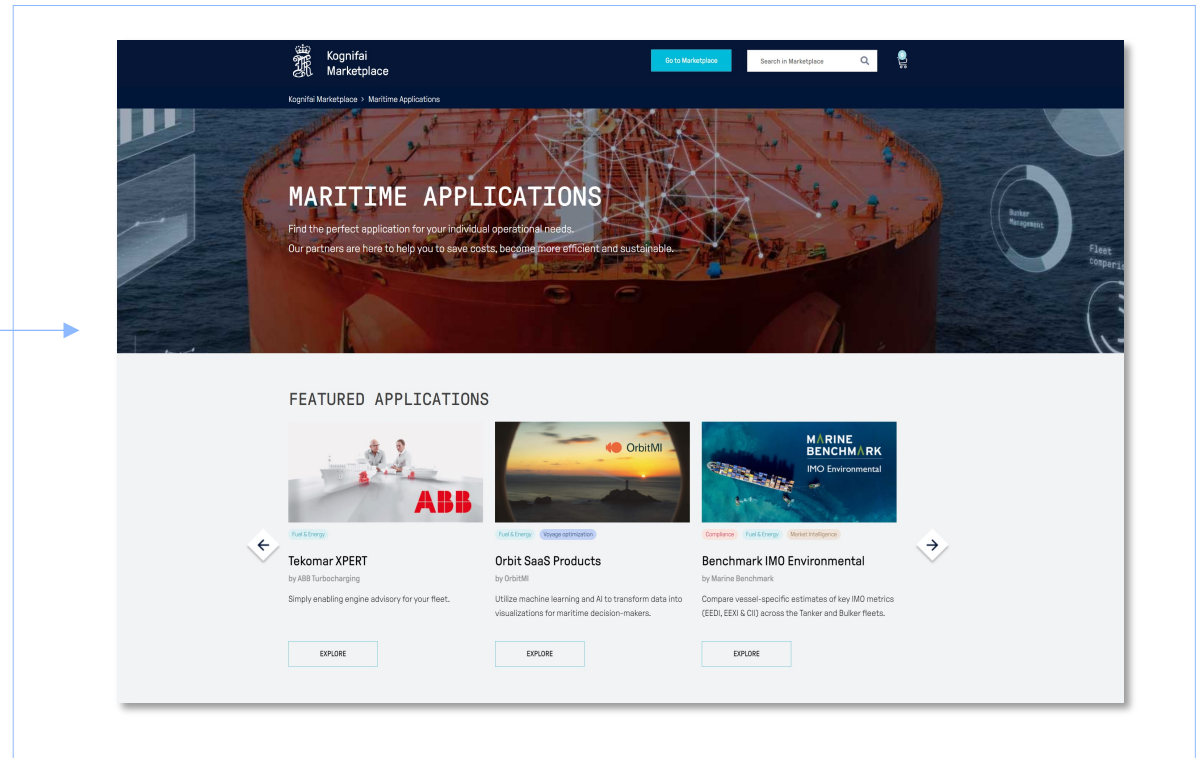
Kognifai Marketplace

Go to Marketplace

Search in Marketplace

Kognifai Marketplace > Maritime Applications

MARITIME APPLICATIONS

Find the perfect application for your individual operational needs.
Our partners are here to help you to save costs, become more efficient and sustainable.

Bunker Management

Fleet compari

FEATURED APPLICATIONS

ABB

Fuel & Energy

Tekomar XPERT

by ABB Turbocharging

Simply enabling engine advisory for your fleet.

EXPLORE

OrbitMI

Fuel & Energy Voyage optimization

Orbit SaaS Products

by OrbitMI

Utilize machine learning and AI to transform data into visualizations for maritime decision-makers.

EXPLORE

MARINE BENCHMARK
IMO Environmental

Compliance Fuel & Energy Market Intelligence

Benchmark IMO Environmental

by Marine Benchmark

Compare vessel-specific estimates of key IMO metrics (EEDI, EEXI & CII) across the Tanker and Bulker fleets.

EXPLORE